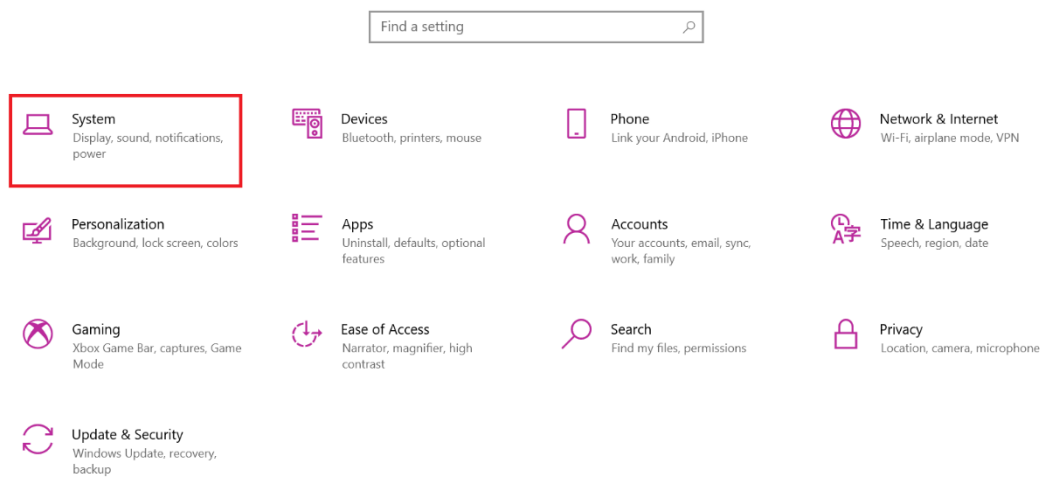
Find a setting

System
Display, sound, notifications, power

Devices
Bluetooth, printers, mouse

Phone
Link your Android, iPhone

Network & Internet
Wi-Fi, airplane mode, VPN

Personalization
Background, lock screen, colors

Apps
Uninstall, defaults, optional features

Accounts
Your accounts, email, sync, work, family

Time & Language
Speech, region, date

Gaming
Xbox Game Bar, captures, Game Mode

Ease of Access
Narrator, magnifier, high contrast

Search
Find my files, permissions

Privacy
Location, camera, microphone

Update & Security
Windows Update, recovery, backup